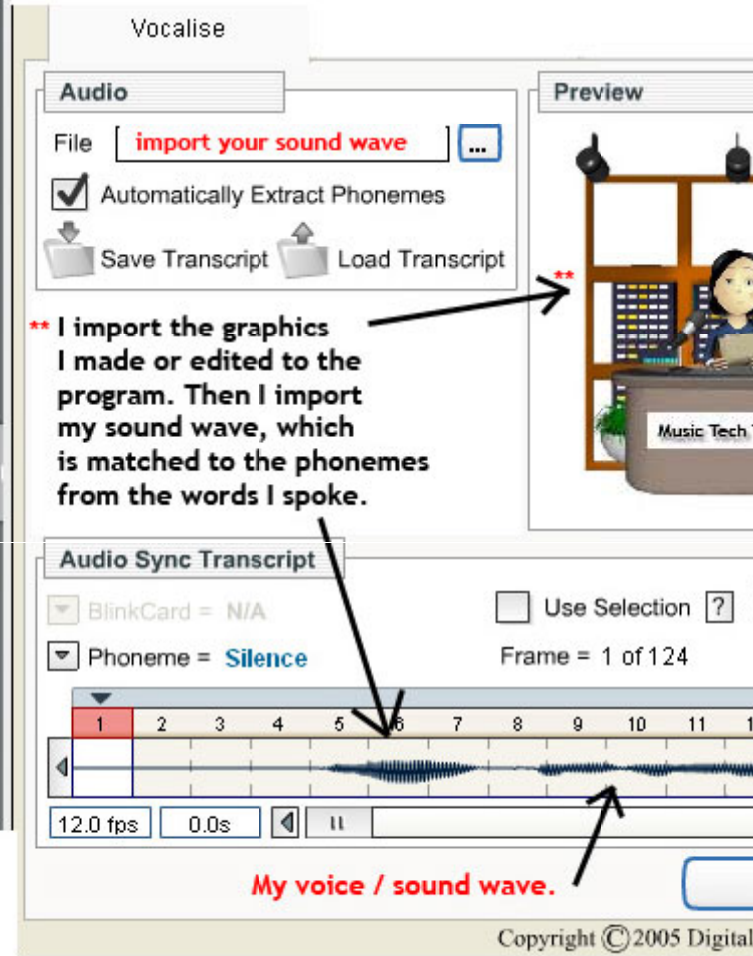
Vocalise

Audio

File import your sound wave ...

Automatically Extract Phonemes

Save Transcript Load Transcript

Preview

**

** I import the graphics I made or edited to the program. Then I import my sound wave, which is matched to the phonemes from the words I spoke.

Music Tech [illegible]

Audio Sync Transcript

BlinkCard = N/A

Use Selection ?

Phoneme = Silence

Frame = 1 of 124

| 1 | 2 | 3 | 4 | 5 | 6 | 7 | 8 | 9 | 10 | 11 | 1 |
|---|---|---|---|---|---|---|---|---|---|---|---|

12.0 fps 0.0s

My voice / sound wave.

Copyright ©2005 Digital